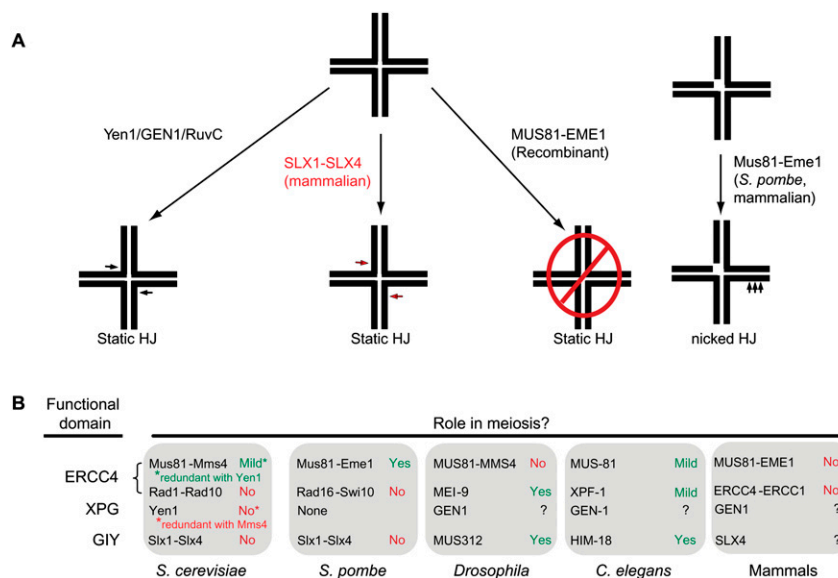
A

Yen1/GEN1/RuvC

SLX1-SLX4 (mammalian)

MUS81-EME1 (Recombinant)

Mus81-Eme1 (S. pombe, mammalian)

Static HJ

Static HJ

Static HJ

nicked HJ

B

Functional domain

Role in meiosis?

ERCC4

XPG

GIY

| S. cerevisiae | | S. pombe | | Drosophila | | C. elegans | | Mammals | |
|---|---|---|---|---|---|---|---|---|---|
| Mus81-Mms4 | Mild* *redundant with Yen1 | Mus81-Eme1 | Yes | MUS81-MMS4 | No | MUS-81 | Mild | MUS81-EME1 | No |
| Rad1-Rad10 | No | Rad16-Swi10 | No | MEI-9 | Yes | XPF-1 | Mild | ERCC4-ERCC1 | No |
| Yen1 | No* *redundant with Mms4 | None | | GEN1 | ? | GEN-1 | ? | GEN1 | ? |
| Slx1-Slx4 | No | Slx1-Slx4 | No | MUS312 | Yes | HIM-18 | Yes | SLX4 | ? |